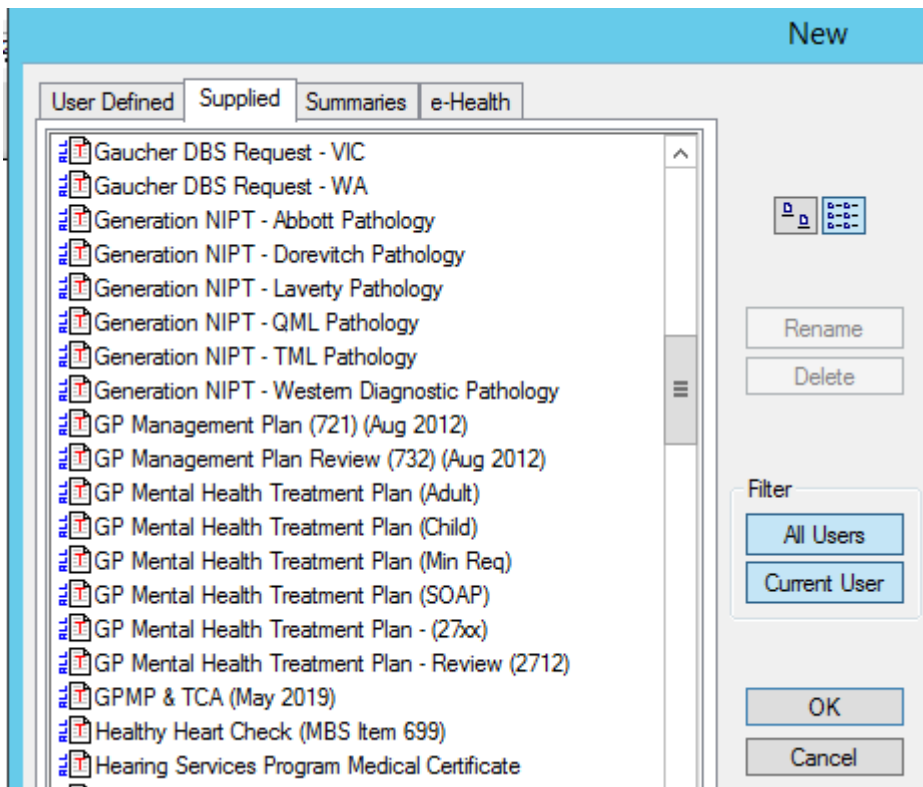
New

User Defined | Supplied | Summaries | e-Health

Gaucher DBS Request - VIC
Gaucher DBS Request - WA
Generation NIPT - Abbott Pathology
Generation NIPT - Dorevitch Pathology
Generation NIPT - Laverty Pathology
Generation NIPT - QML Pathology
Generation NIPT - TML Pathology
Generation NIPT - Western Diagnostic Pathology
GP Management Plan (721) (Aug 2012)
GP Management Plan Review (732) (Aug 2012)
GP Mental Health Treatment Plan (Adult)
GP Mental Health Treatment Plan (Child)
GP Mental Health Treatment Plan (Min Req)
GP Mental Health Treatment Plan (SOAP)
GP Mental Health Treatment Plan - (27xx)
GP Mental Health Treatment Plan - Review (2712)
GPMP & TCA (May 2019)
Healthy Heart Check (MBS Item 699)
Hearing Services Program Medical Certificate

Rename
Delete

Filter
All Users
Current User

OK
Cancel